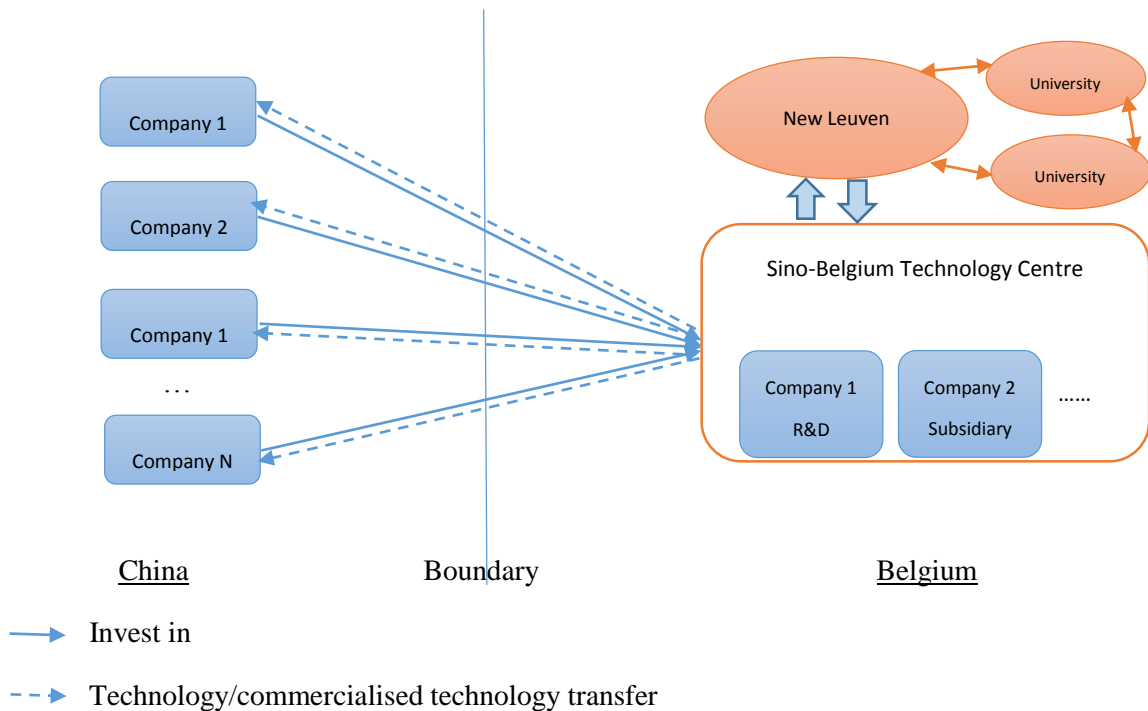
Company 1

Company 2

Company 1

...

Company N

New Leuven

University

University

Sino-Belgium Technology Centre

Company 1 R&D

Company 2 Subsidiary

......

China

Boundary

Belgium

Invest in

Technology/commercialised technology transfer